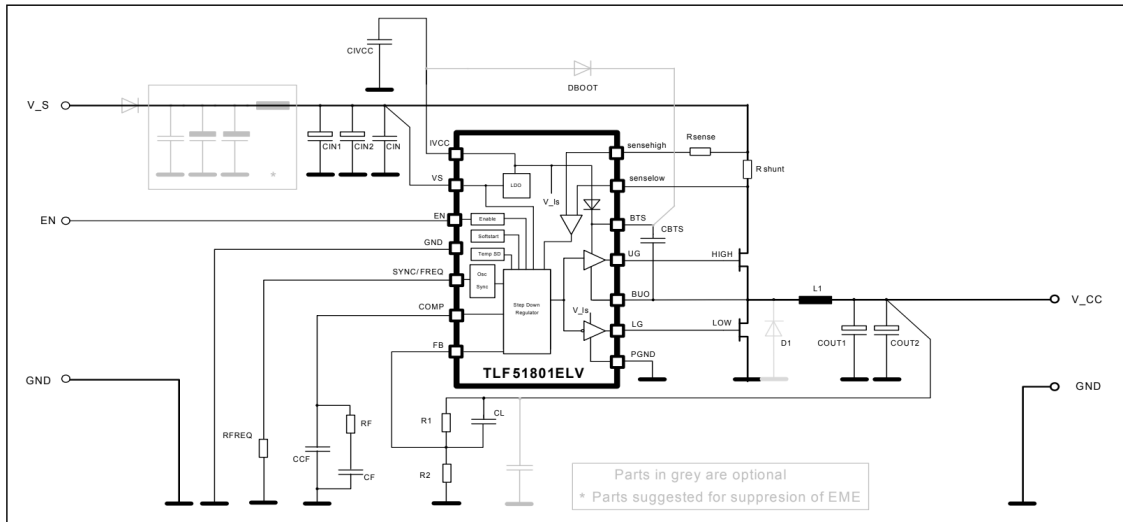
CIVCC

DBOOT

V_S

CIN1 CIN2 CIN

IVCC

VS

LDO

sensehigh

Rsense

R shunt

senselow

V_Is

EN

Enable

BTS

Softstart

CBTS

GND

Temp SD

UG

HIGH

SYNC/FREQ

Osc

Sync

Step Down Regulator

BUO

L1

V_CC

COMP

V_Is

LG

LOW

FB

PGND

D1

COUT1

COUT2

TLF51801ELV

GND

GND

R1

CL

RFREQ

RF

CCF

CF

R2

Parts in grey are optional

* Parts suggested for suppresion of EME